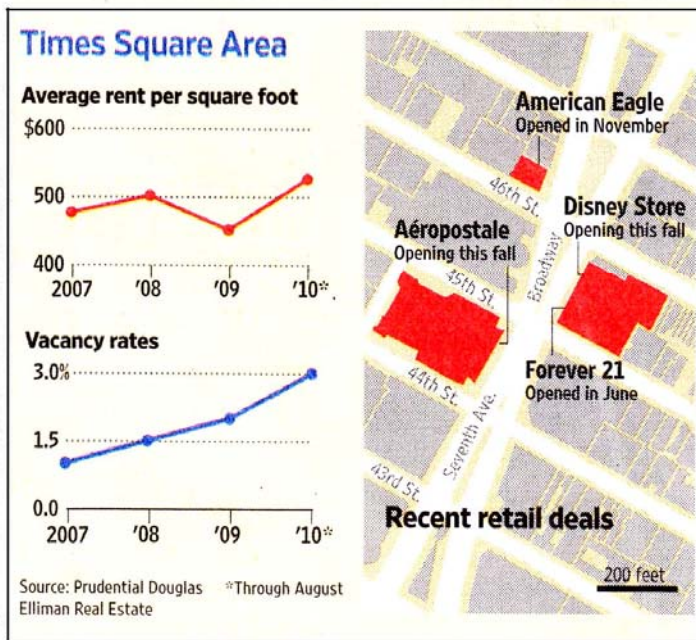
Times Square Area

Average rent per square foot

$600

500

400

2007 '08 '09 '10*

Vacancy rates

3.0%

1.5

0.0

2007 '08 '09 '10*

Source: Prudential Douglas Elliman Real Estate

*Through August

American Eagle
Opened in November

46th St.

Aéropostale
Opening this fall

Disney Store
Opening this fall

45th St.

Broadway

44th St.

Forever 21
Opened in June

Seventh Ave.

43rd St.

Recent retail deals

200 feet